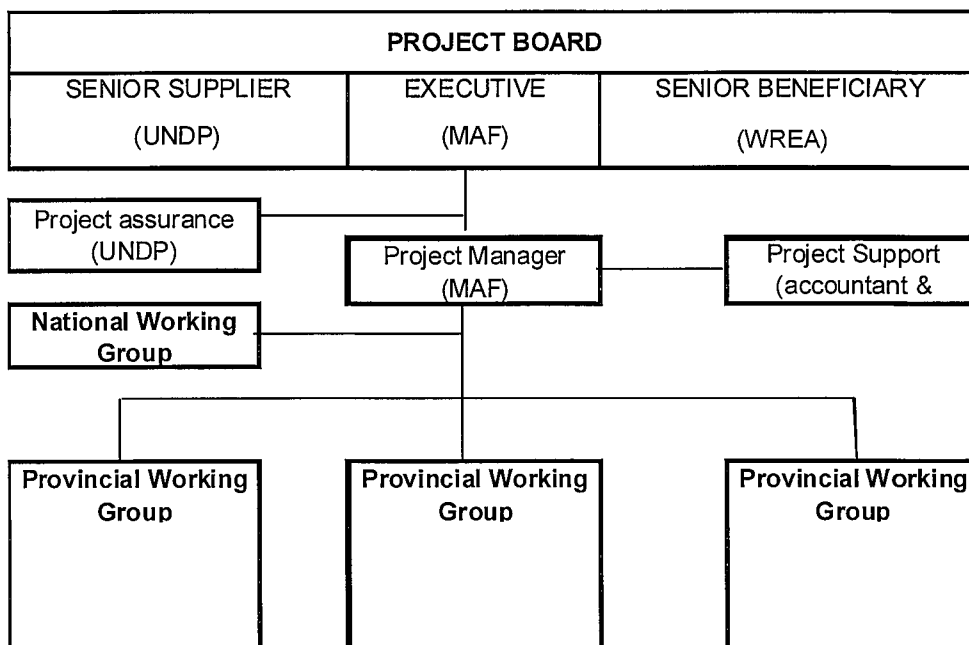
PROJECT BOARD

| SENIOR SUPPLIER (UNDP) | EXECUTIVE (MAF) | SENIOR BENEFICIARY (WREA) |
|---|---|---|

Project assurance (UNDP)

Project Manager (MAF)

Project Support (accountant &

National Working Group

Provincial Working Group

Provincial Working Group

Provincial Working Group